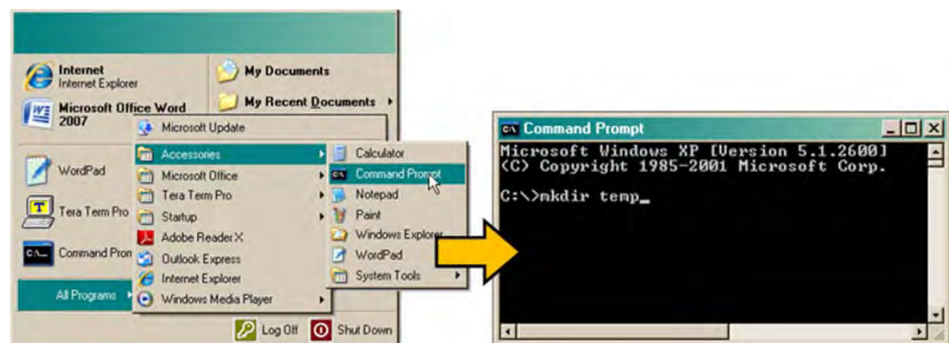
Internet
Internet Explorer

Microsoft Office Word 2007

WordPad

Tera Term Pro

Command Pron

All Programs

My Documents

My Recent Documents

Microsoft Update

Accessories

Microsoft Office

Tera Term Pro

Startup

Adobe Reader X

Outlook Express

Internet Explorer

Windows Media Player

Calculator

Command Prompt

Notepad

Paint

Windows Explorer

WordPad

System Tools

Log Off

Shut Down

Command Prompt

Microsoft Windows XP [Version 5.1.2600]
(C) Copyright 1985-2001 Microsoft Corp.

C:\>mkdir temp_